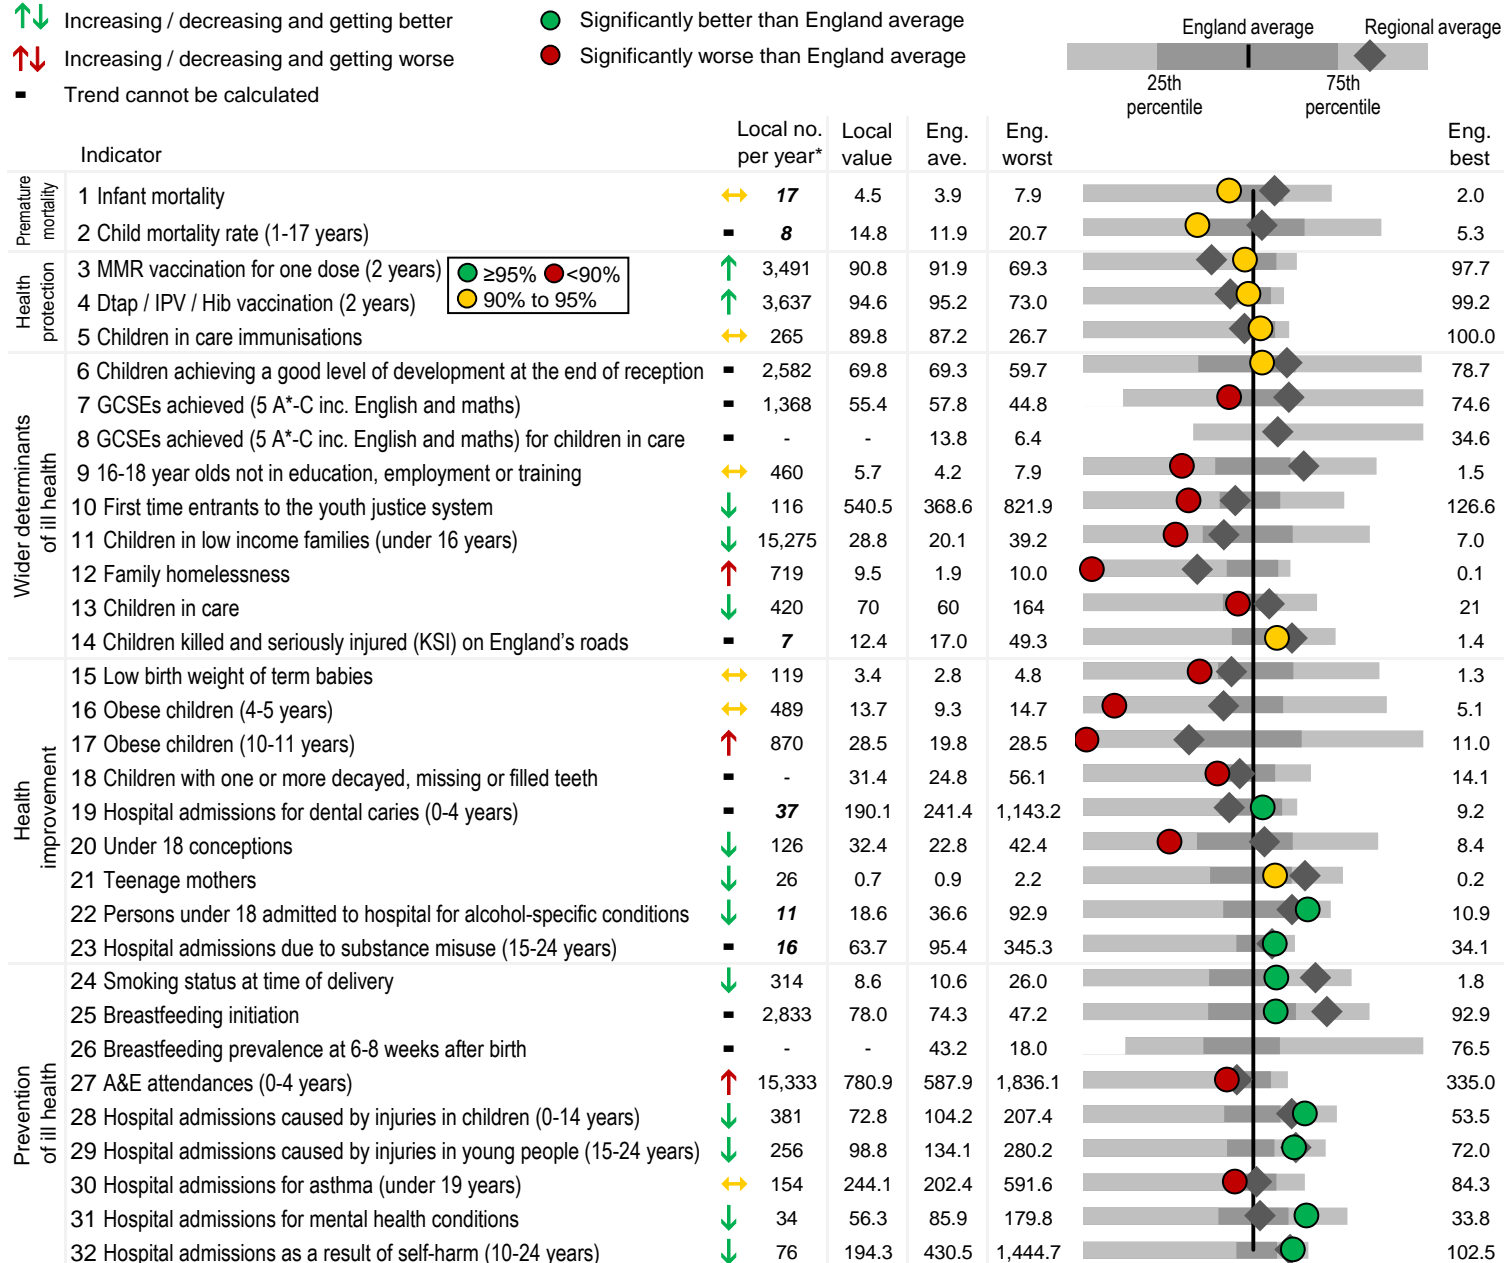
↑↓ Increasing / decreasing and getting better
↑↓ Increasing / decreasing and getting worse
- Trend cannot be calculated

Significantly better than England average
Significantly worse than England average

England average
Regional average
25th percentile
75th percentile

| | Indicator | | Local no. per year* | Local value | Eng. ave. | Eng. worst | Eng. best |
|---|---|---|---|---|---|---|---|
| Premature mortality | 1 Infant mortality | ↔ | 17 | 4.5 | 3.9 | 7.9 | 2.0 |
| | 2 Child mortality rate (1-17 years) | - | 8 | 14.8 | 11.9 | 20.7 | 5.3 |
| Health protection | 3 MMR vaccination for one dose (2 years) | ↑ | 3,491 | 90.8 | 91.9 | 69.3 | 97.7 |
| | 4 Dtap / IPV / Hib vaccination (2 years) | ↑ | 3,637 | 94.6 | 95.2 | 73.0 | 99.2 |
| | 5 Children in care immunisations | ↔ | 265 | 89.8 | 87.2 | 26.7 | 100.0 |
| Wider determinants of ill health | 6 Children achieving a good level of development at the end of reception | - | 2,582 | 69.8 | 69.3 | 59.7 | 78.7 |
| | 7 GCSEs achieved (5 A*-C inc. English and maths) | - | 1,368 | 55.4 | 57.8 | 44.8 | 74.6 |
| | 8 GCSEs achieved (5 A*-C inc. English and maths) for children in care | - | - | - | 13.8 | 6.4 | 34.6 |
| | 9 16-18 year olds not in education, employment or training | ↔ | 460 | 5.7 | 4.2 | 7.9 | 1.5 |
| | 10 First time entrants to the youth justice system | ↓ | 116 | 540.5 | 368.6 | 821.9 | 126.6 |
| | 11 Children in low income families (under 16 years) | ↓ | 15,275 | 28.8 | 20.1 | 39.2 | 7.0 |
| | 12 Family homelessness | ↑ | 719 | 9.5 | 1.9 | 10.0 | 0.1 |
| | 13 Children in care | ↓ | 420 | 70 | 60 | 164 | 21 |
| | 14 Children killed and seriously injured (KSI) on England's roads | - | 7 | 12.4 | 17.0 | 49.3 | 1.4 |
| Health improvement | 15 Low birth weight of term babies | ↔ | 119 | 3.4 | 2.8 | 4.8 | 1.3 |
| | 16 Obese children (4-5 years) | ↔ | 489 | 13.7 | 9.3 | 14.7 | 5.1 |
| | 17 Obese children (10-11 years) | ↑ | 870 | 28.5 | 19.8 | 28.5 | 11.0 |
| | 18 Children with one or more decayed, missing or filled teeth | - | - | 31.4 | 24.8 | 56.1 | 14.1 |
| | 19 Hospital admissions for dental caries (0-4 years) | - | 37 | 190.1 | 241.4 | 1,143.2 | 9.2 |
| | 20 Under 18 conceptions | ↓ | 126 | 32.4 | 22.8 | 42.4 | 8.4 |
| | 21 Teenage mothers | ↓ | 26 | 0.7 | 0.9 | 2.2 | 0.2 |
| | 22 Persons under 18 admitted to hospital for alcohol-specific conditions | ↓ | 11 | 18.6 | 36.6 | 92.9 | 10.9 |
| | 23 Hospital admissions due to substance misuse (15-24 years) | - | 16 | 63.7 | 95.4 | 345.3 | 34.1 |
| Prevention of ill health | 24 Smoking status at time of delivery | ↓ | 314 | 8.6 | 10.6 | 26.0 | 1.8 |
| | 25 Breastfeeding initiation | - | 2,833 | 78.0 | 74.3 | 47.2 | 92.9 |
| | 26 Breastfeeding prevalence at 6-8 weeks after birth | - | - | - | 43.2 | 18.0 | 76.5 |
| | 27 A&E attendances (0-4 years) | ↑ | 15,333 | 780.9 | 587.9 | 1,836.1 | 335.0 |
| | 28 Hospital admissions caused by injuries in children (0-14 years) | ↓ | 381 | 72.8 | 104.2 | 207.4 | 53.5 |
| | 29 Hospital admissions caused by injuries in young people (15-24 years) | ↓ | 256 | 98.8 | 134.1 | 280.2 | 72.0 |
| | 30 Hospital admissions for asthma (under 19 years) | ↔ | 154 | 244.1 | 202.4 | 591.6 | 84.3 |
| | 31 Hospital admissions for mental health conditions | ↓ | 34 | 56.3 | 85.9 | 179.8 | 33.8 |
| | 32 Hospital admissions as a result of self-harm (10-24 years) | ↓ | 76 | 194.3 | 430.5 | 1,444.7 | 102.5 |

≥95% <90%
90% to 95%